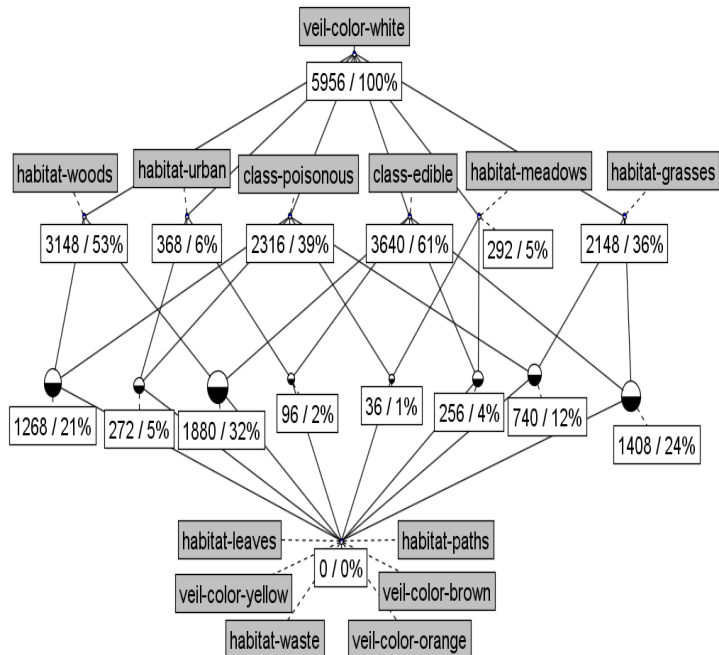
veil-color-white

5956 / 100%

habitat-woods

habitat-urban

class-poisonous

class-edible

habitat-meadows

habitat-grasses

3148 / 53%

368 / 6%

2316 / 39%

3640 / 61%

292 / 5%

2148 / 36%

1268 / 21%

272 / 5%

1880 / 32%

96 / 2%

36 / 1%

256 / 4%

740 / 12%

1408 / 24%

habitat-leaves

habitat-paths

0 / 0%

veil-color-yellow

veil-color-brown

habitat-waste

veil-color-orange